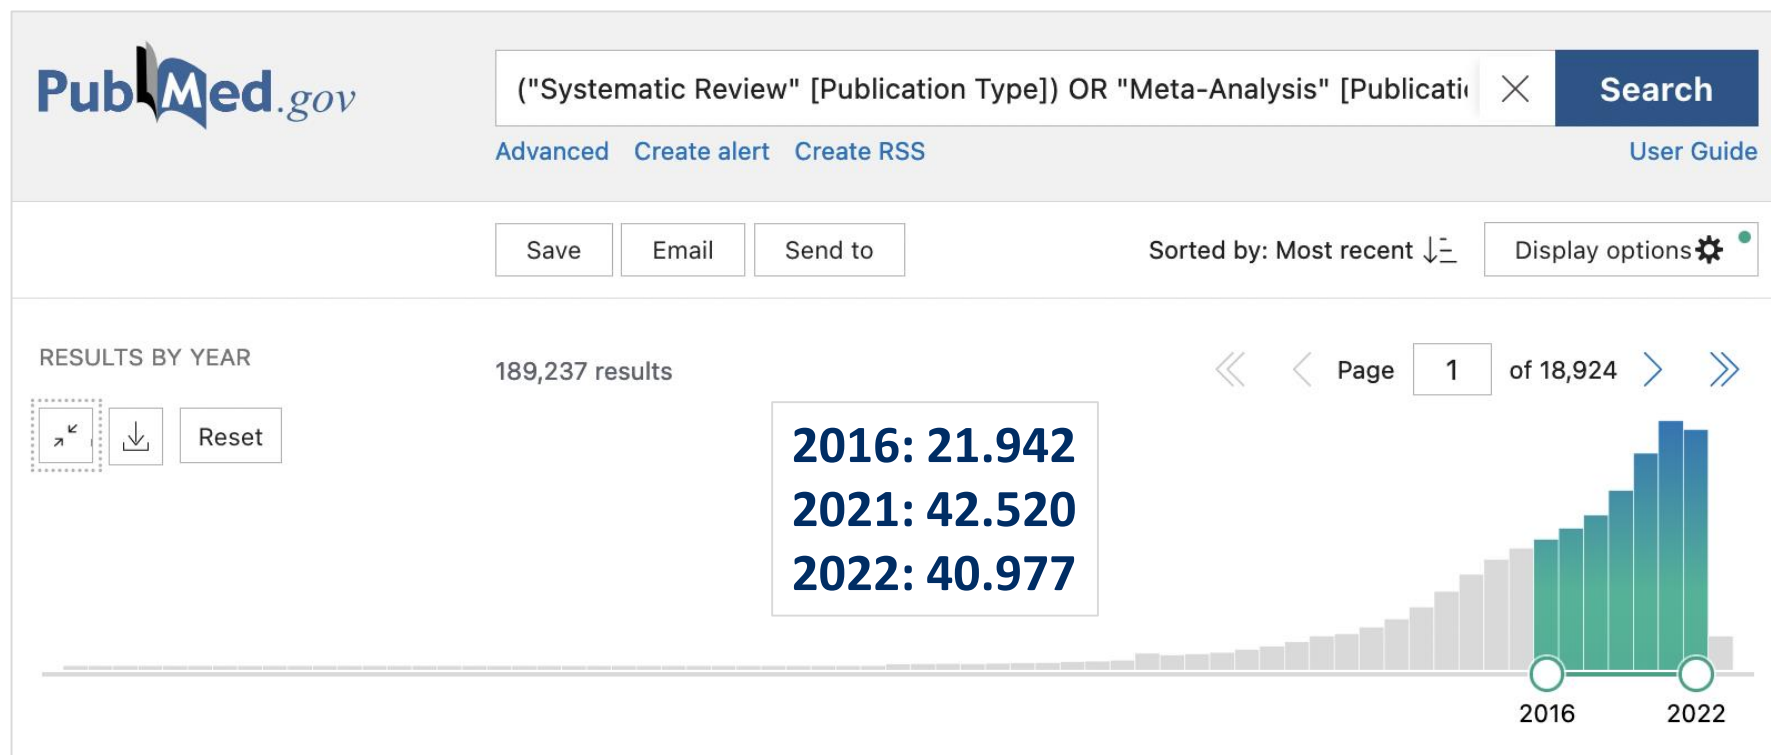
PubMed.gov

("Systematic Review" [Publication Type]) OR "Meta-Analysis" [Publicati

Search

Advanced Create alert Create RSS

User Guide

Save Email Send to

Sorted by: Most recent

Display options

RESULTS BY YEAR

Reset

189,237 results

Page 1 of 18,924

2016: 21.942
2021: 42.520
2022: 40.977

2016 2022